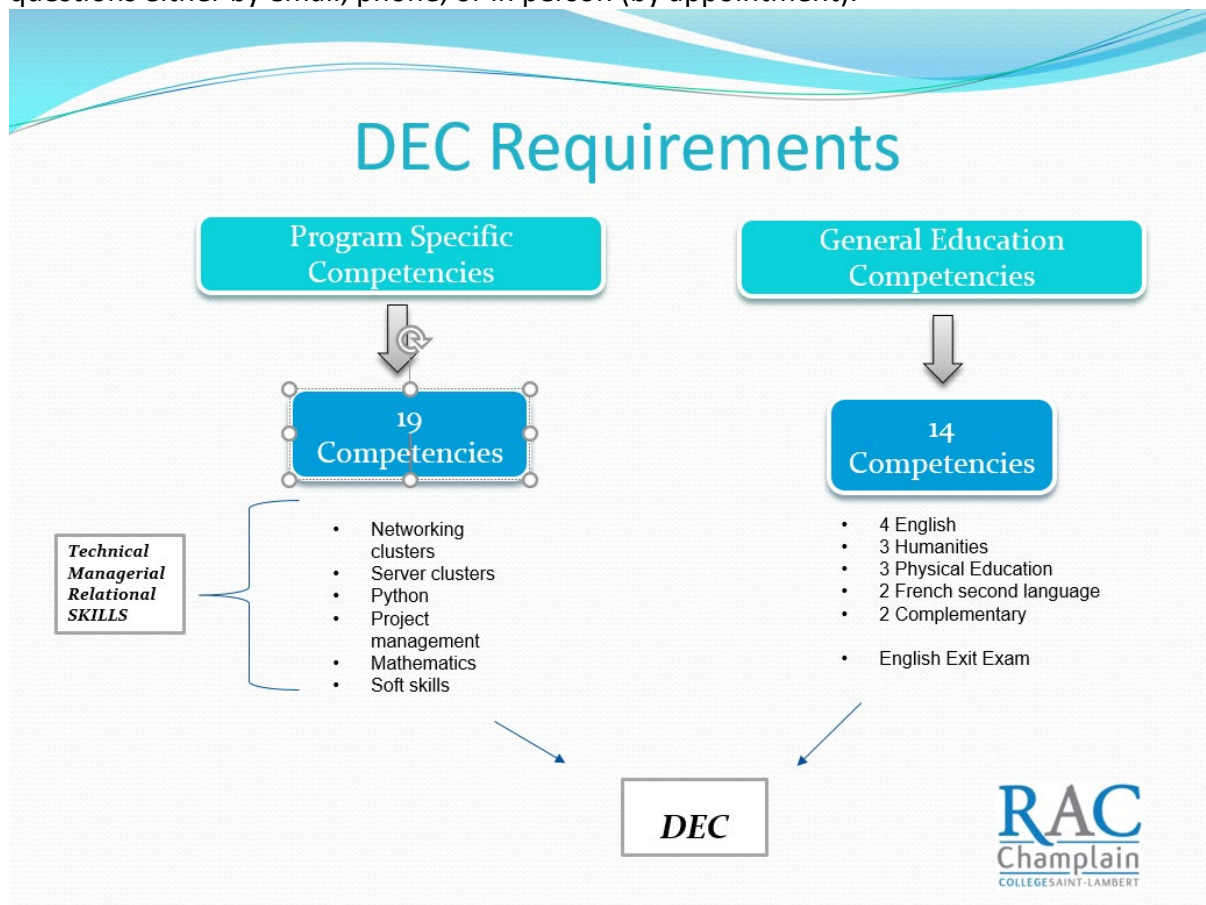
questions either by email, phone, or in person (by appointment).

DEC Requirements

Program Specific Competencies

General Education Competencies

19 Competencies

14 Competencies

Technical Managerial Relational SKILLS

- Networking clusters
- Server clusters
- Python
- Project management
- Mathematics
- Soft skills

- 4 English
- 3 Humanities
- 3 Physical Education
- 2 French second language
- 2 Complementary

- English Exit Exam

DEC

RAC Champlain COLLEGE SAINT-LAMBERT